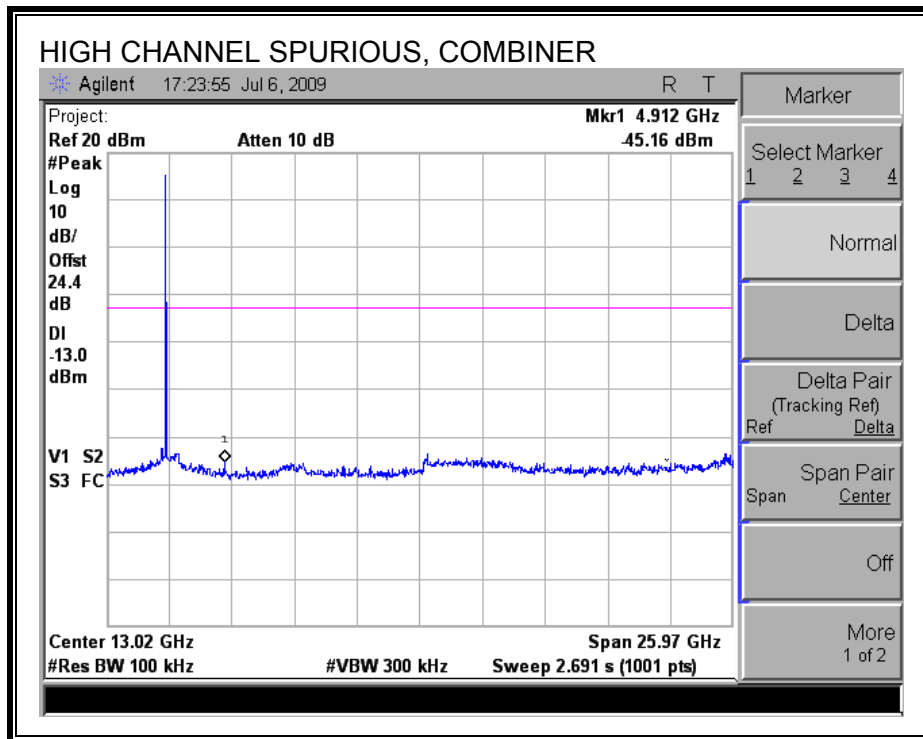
HIGH CHANNEL SPURIOUS, COMBINER

Agilent 17:23:55 Jul 6, 2009 R T

Project:
Ref 20 dBm Atten 10 dB
Mkr1 4.912 GHz
-45.16 dBm

#Peak
Log
10
dB/
Offst
24.4
dB
DI
-13.0
dBm

1

V1 S2
S3 FC

Center 13.02 GHz
#Res BW 100 kHz
#VBW 300 kHz
Span 25.97 GHz
Sweep 2.691 s (1001 pts)

Marker

Select Marker
1 2 3 4

Normal

Delta

Delta Pair
(Tracking Ref)
Ref Delta

Span Pair
Span Center

Off

More
1 of 2